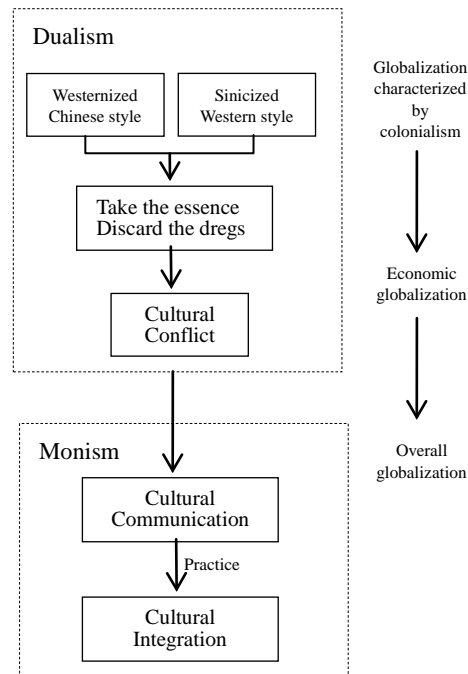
Dualism

Westernized Chinese style

Sinicized Western style

Take the essence Discard the dregs

Cultural Conflict

Monism

Cultural Communication

Practice

Cultural Integration

Globalization characterized by colonialism

Economic globalization

Overall globalization